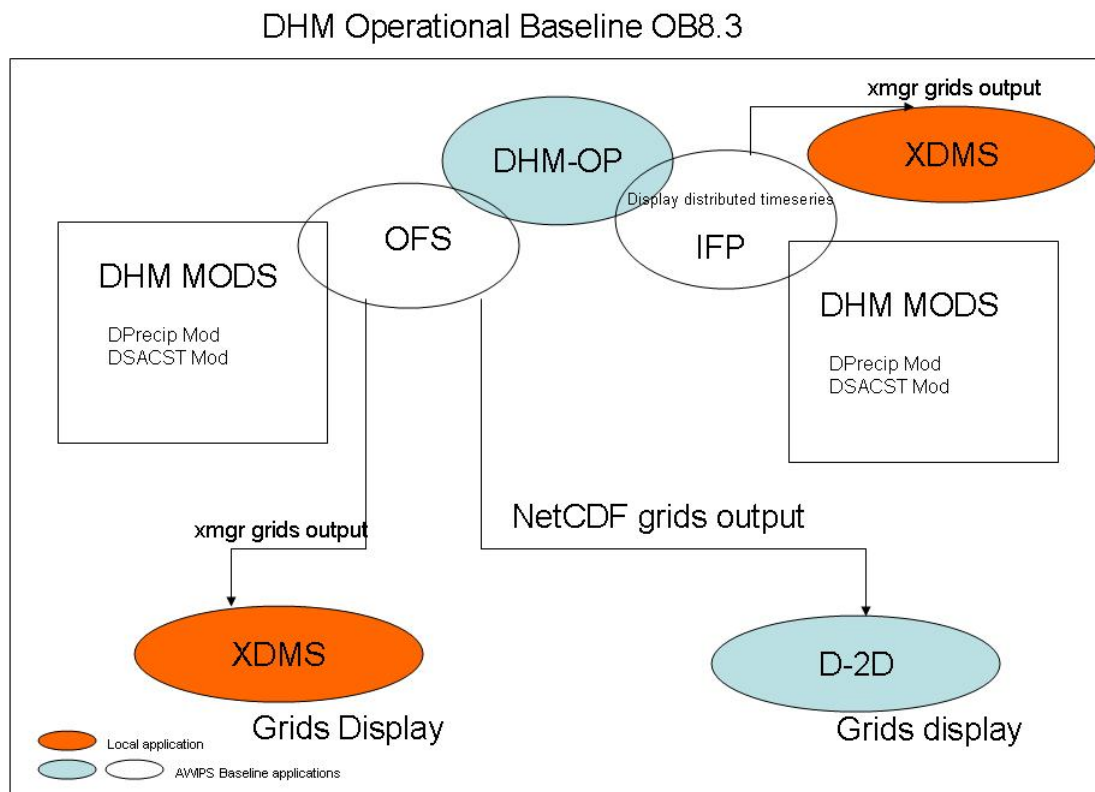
DHM Operational Baseline OB8.3

xmgr grids output

XDMS

DHM-OP

Display distributed timeseries

IFP

OFS

DHM MODS

DPrecip Mod
DSACST Mod

DHM MODS

DPrecip Mod
DSACST Mod

xmgr grids output

NetCDF grids output

XDMS

Grids Display

D-2D

Grids display

Local application

AWIPS Baseline applications